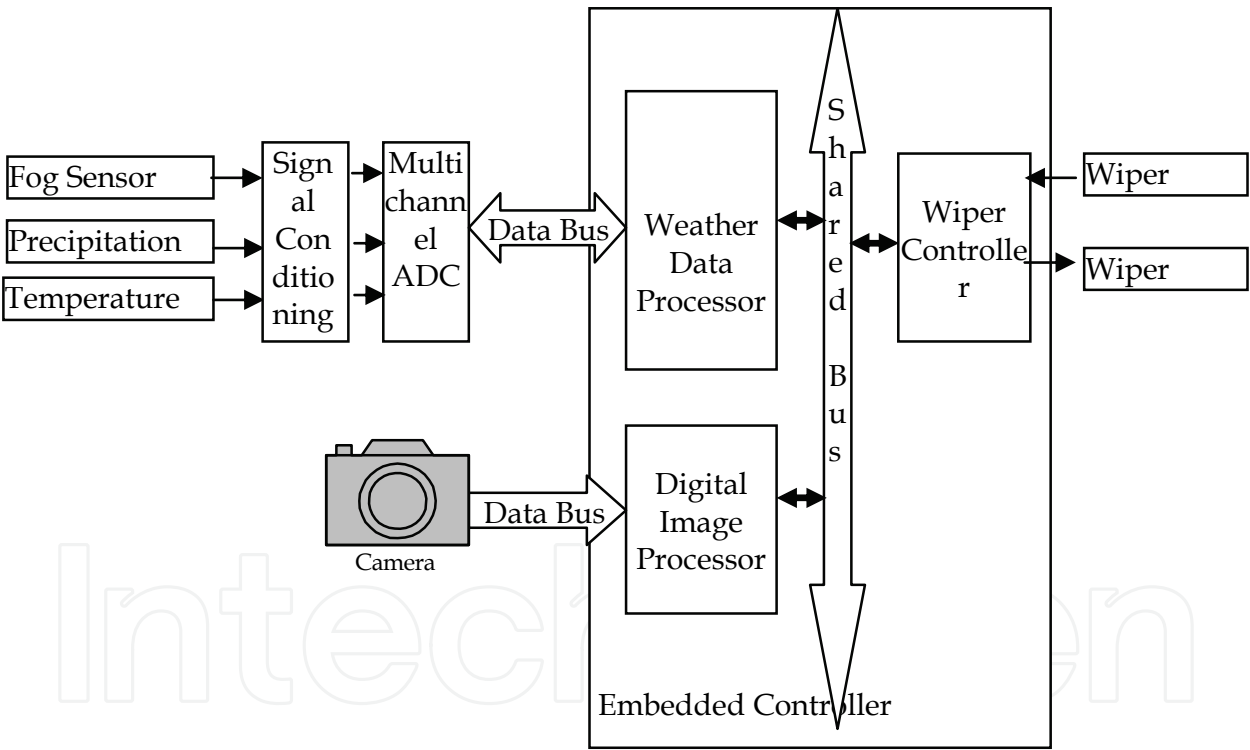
Fog Sensor

Precipitation

Temperature

Sign al Con ditio ning

Multi chann el ADC

Data Bus

Weather Data Processor

S h a r e d B u s

Wiper Controlle r

Wiper

Wiper

Camera

Data Bus

Digital Image Processor

Embedded Controller

IntechOpen